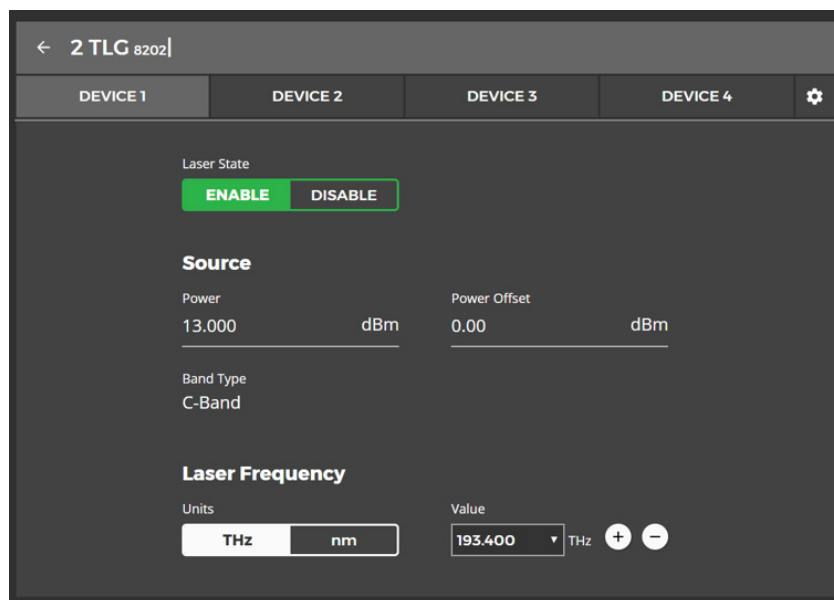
← 2 TLG 8202

DEVICE 1 | DEVICE 2 | DEVICE 3 | DEVICE 4

Laser State

ENABLE DISABLE

Source

Power
13.000 dBm

Power Offset
0.00 dBm

Band Type
C-Band

Laser Frequency

Units
THz nm

Value
193.400 THz + −